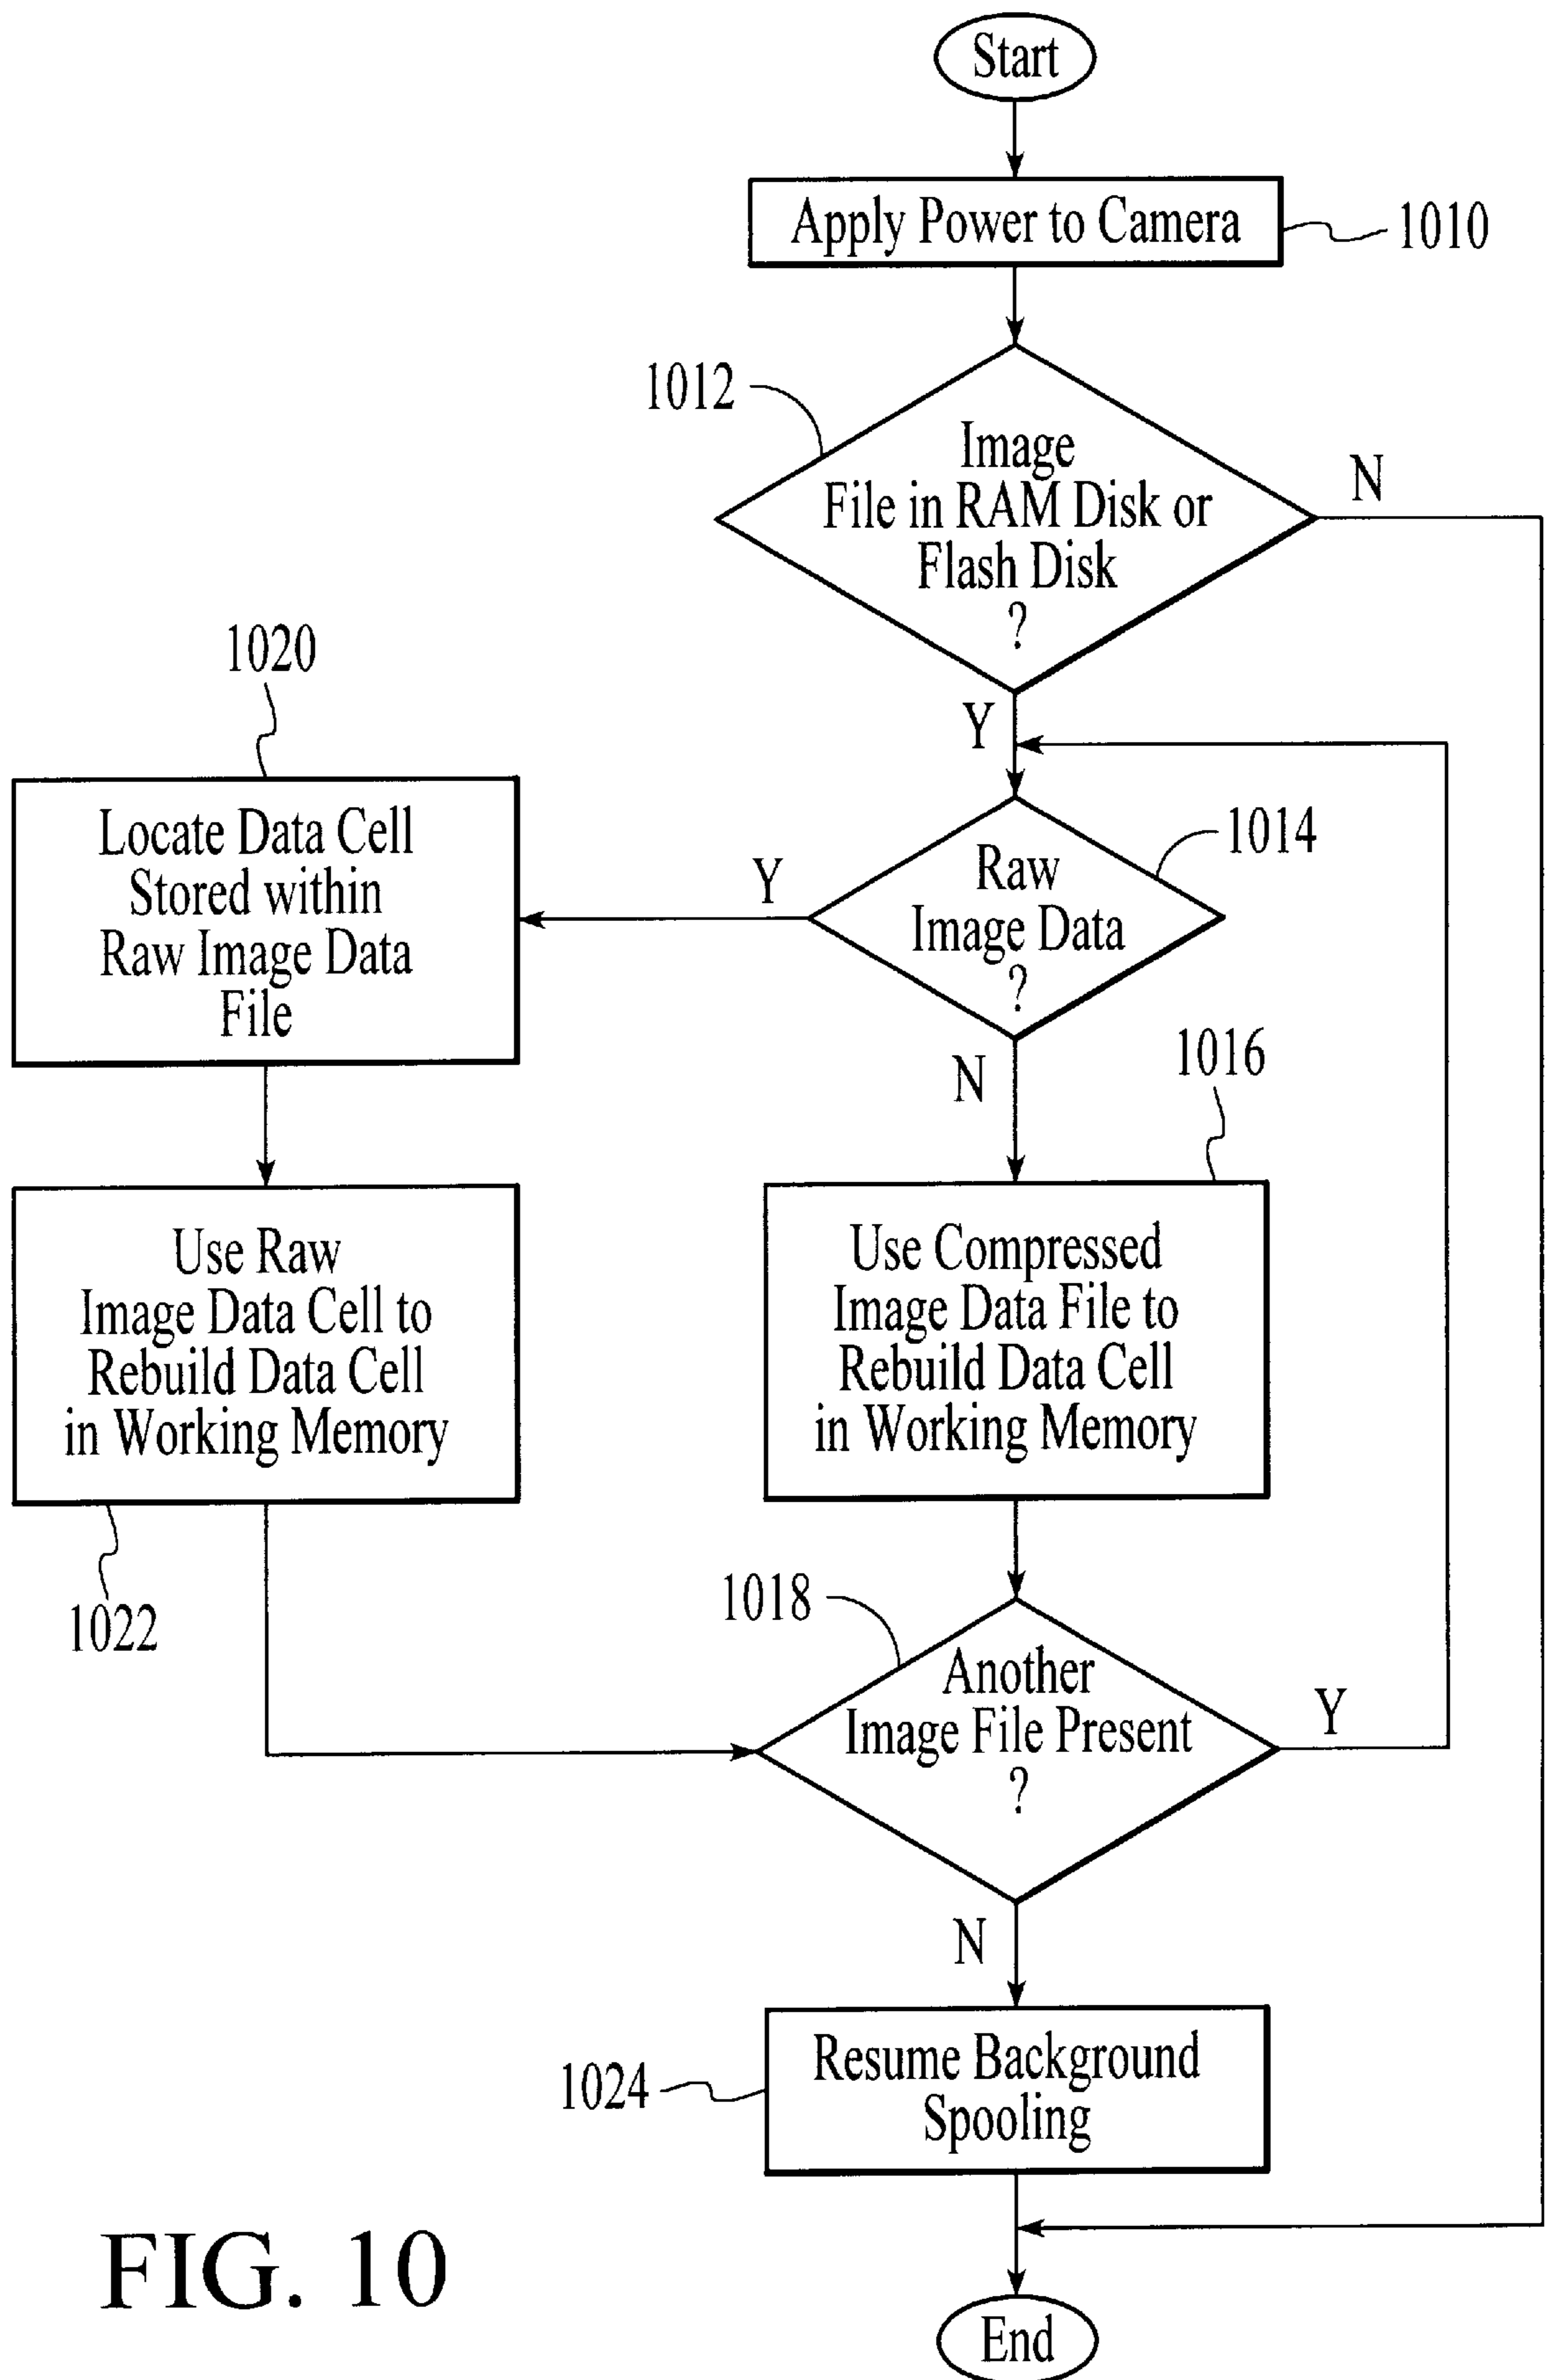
Start

Apply Power to Camera

1010

1012

Image File in RAM Disk or Flash Disk ?

N

Y

1020

Locate Data Cell Stored within Raw Image Data File

Y

Raw Image Data ?

1014

N

1016

Use Raw Image Data Cell to Rebuild Data Cell in Working Memory

Use Compressed Image Data File to Rebuild Data Cell in Working Memory

1022

1018

Another Image File Present ?

Y

N

1024

Resume Background Spooling

FIG. 10

End